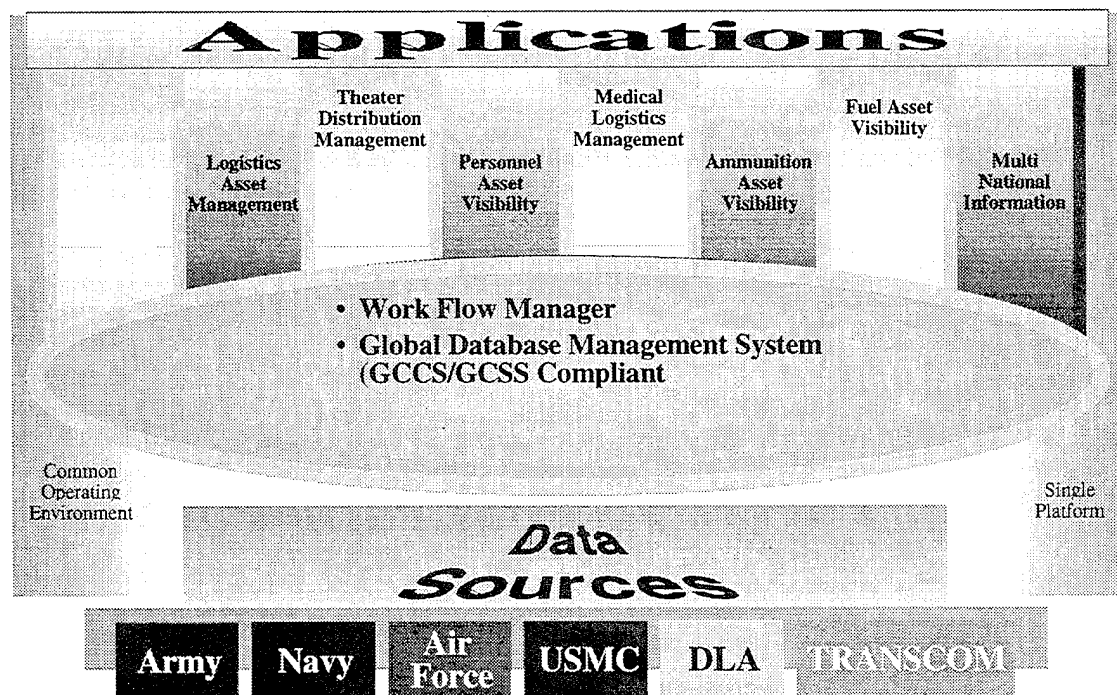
Applications

Logistics Asset Management

Theater Distribution Management

Personnel Asset Visibility

Medical Logistics Management

Ammunition Asset Visibility

Fuel Asset Visibility

Multi National Information

• Work Flow Manager
• Global Database Management System (GCCS/GCSS Compliant

Common Operating Environment

Single Platform

Data Sources

Army

Navy

Air Force

USMC

DLA

TRANSCOM